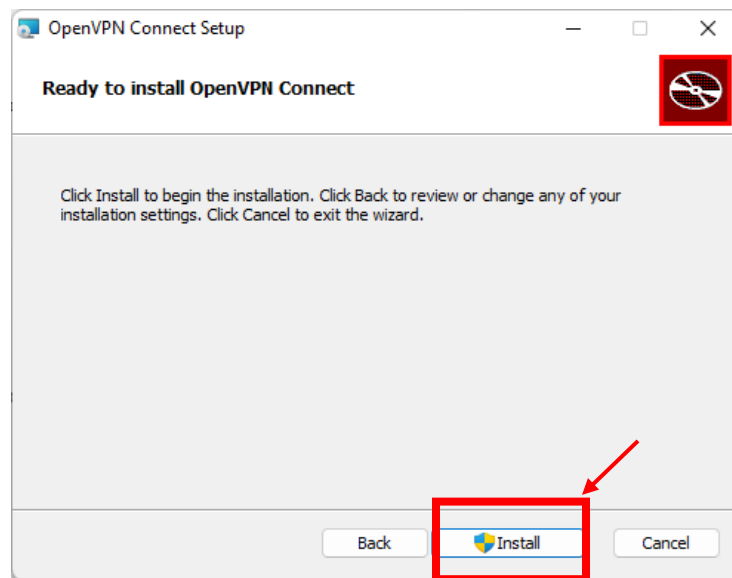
OpenVPN Connect Setup

Ready to install OpenVPN Connect

Click Install to begin the installation. Click Back to review or change any of your installation settings. Click Cancel to exit the wizard.

Back
Install
Cancel